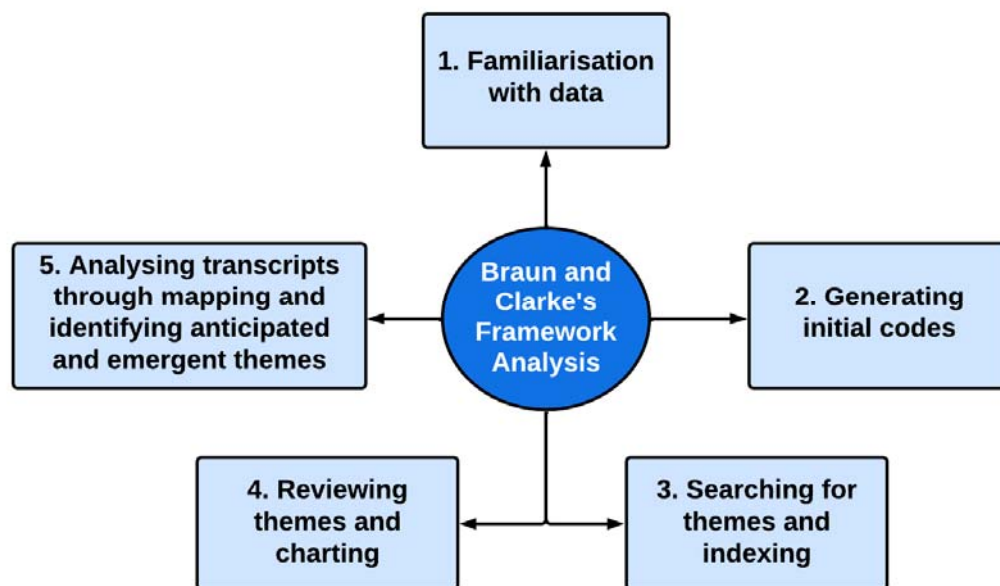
1. Familiarisation with data

Braun and Clarke's Framework Analysis

5. Analysing transcripts through mapping and identifying anticipated and emergent themes

2. Generating initial codes

4. Reviewing themes and charting

3. Searching for themes and indexing